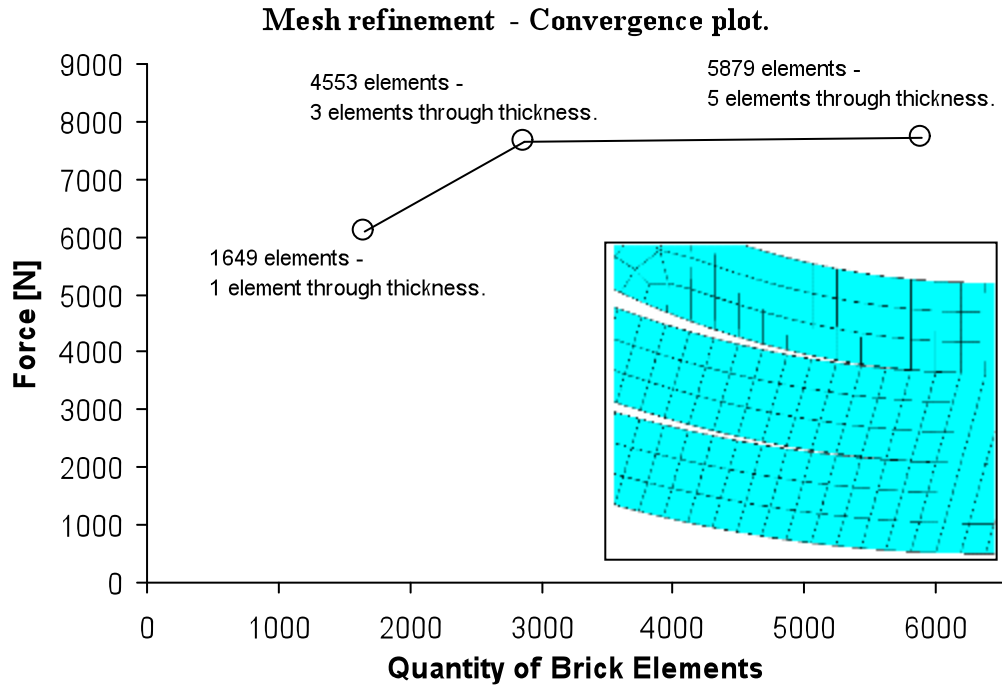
Mesh refinement - Convergence plot.

Force [N]

9000
8000
7000
6000
5000
4000
3000
2000
1000
0

4553 elements -
3 elements through thickness.

5879 elements -
5 elements through thickness.

1649 elements -
1 element through thickness.

0 1000 2000 3000 4000 5000 6000

Quantity of Brick Elements